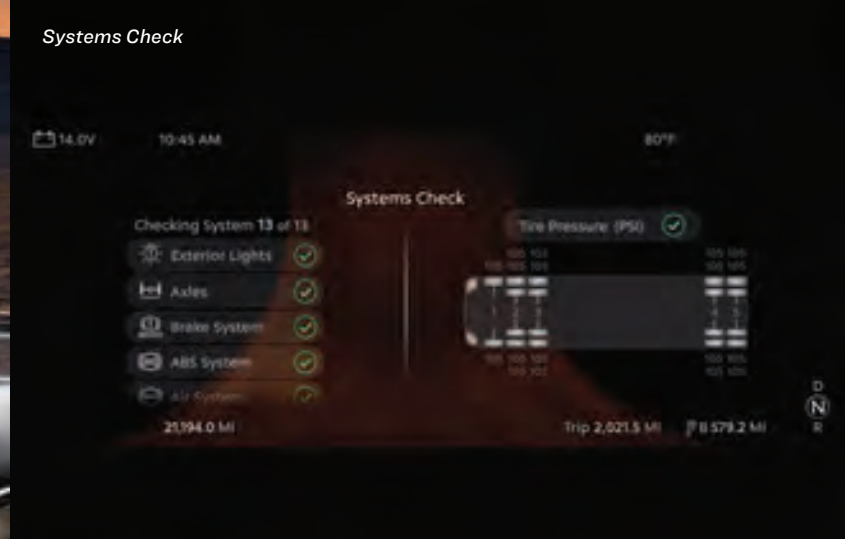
Systems Check

14.0V 10:45 AM 80°F

Systems Check

Checking System 13 of 13

Exterior Lights

Axles

Brake System

ABS System

Air System

Tire Pressure (PSI)

21,194.0 MI

Trip 2,021.5 MI

8,579.2 MI

D
N
R